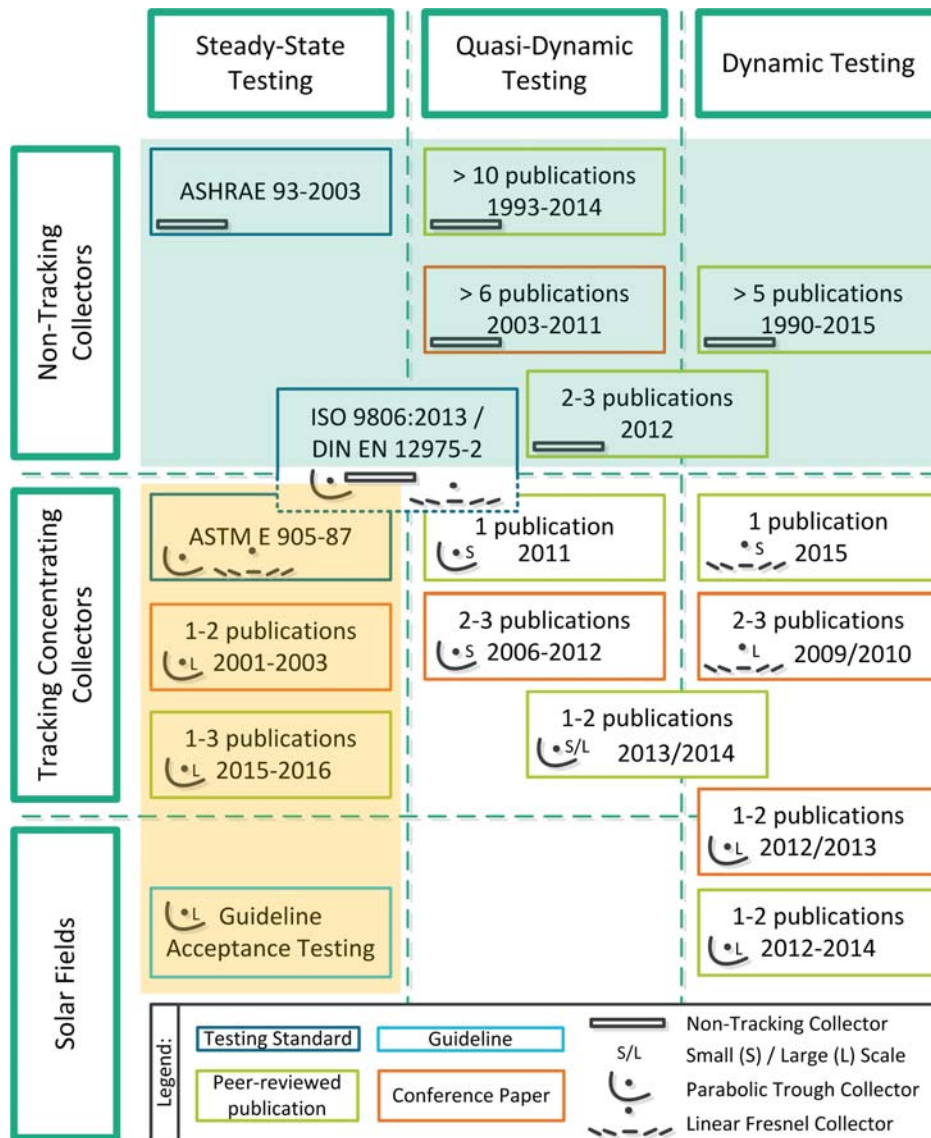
Steady-State Testing

Quasi-Dynamic Testing

Dynamic Testing

Non-Tracking Collectors

ASHRAE 93-2003

> 10 publications 1993-2014

> 6 publications 2003-2011

> 5 publications 1990-2015

2-3 publications 2012

ISO 9806:2013 / DIN EN 12975-2

Tracking Concentrating Collectors

ASTM E 905-87

1 publication S 2011

1 publication S 2015

1-2 publications L 2001-2003

2-3 publications S 2006-2012

2-3 publications L 2009/2010

1-3 publications L 2015-2016

1-2 publications S/L 2013/2014

Solar Fields

1-2 publications L 2012/2013

L Guideline Acceptance Testing

1-2 publications L 2012-2014

Legend:

Testing Standard

Guideline

Peer-reviewed publication

Conference Paper

Non-Tracking Collector

S/L Small (S) / Large (L) Scale

Parabolic Trough Collector

Linear Fresnel Collector